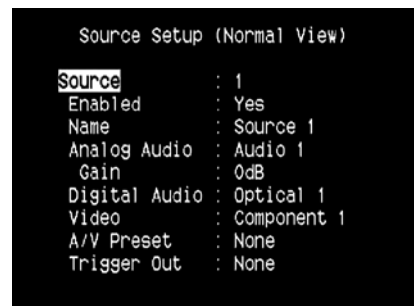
Source Setup (Normal View)

| | |
|---|---|
| Source | : 1 |
| Enabled | : Yes |
| Name | : Source 1 |
| Analog Audio | : Audio 1 |
| Gain | : 0dB |
| Digital Audio | : Optical 1 |
| Video | : Component 1 |
| A/V Preset | : None |
| Trigger Out | : None |